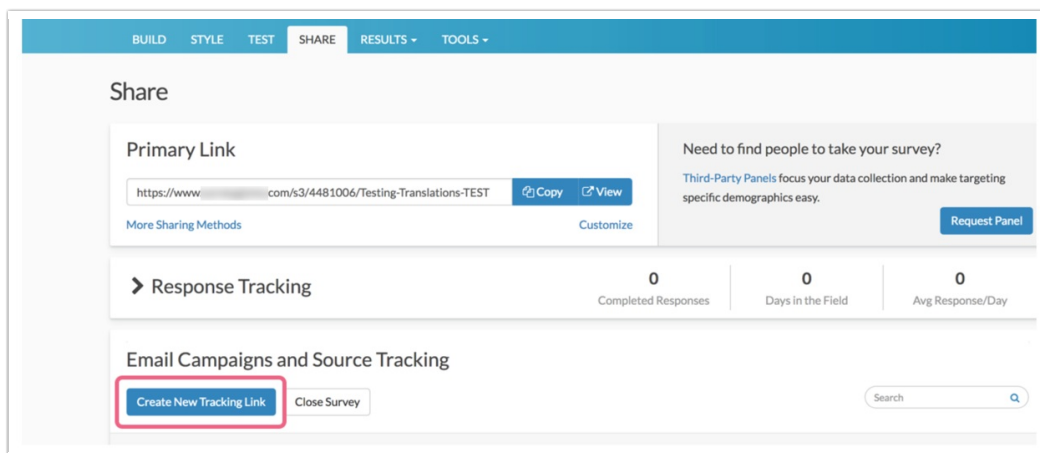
BUILD STYLE TEST SHARE RESULTS ▾ TOOLS ▾

Share

Primary Link

https://www.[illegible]com/s3/4481006/Testing-Translations-TEST Copy View

More Sharing Methods Customize

Need to find people to take your survey?

Third-Party Panels focus your data collection and make targeting specific demographics easy.

Request Panel

Response Tracking

0
Completed Responses

0
Days in the Field

0
Avg Response/Day

Email Campaigns and Source Tracking

Create New Tracking Link Close Survey

Search